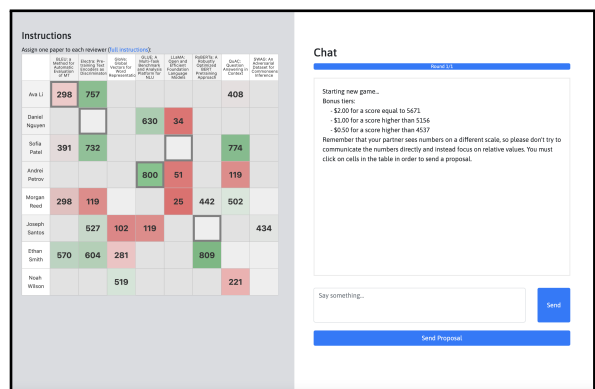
Instructions

Assign one paper to each reviewer (full instructions):

| | BLEU: a Method for Automatic Evaluation of MT | Electra: Pre-training Text Encoders as Discriminators | GloVe: Global Vectors for Word Representation | GLUE: A Multi-Task Benchmark and Analysis Platform for NLU | LLaMA: Open and Efficient Foundation Language Models | RoBERTa: A Robustly Optimized BERT Pretraining Approach | QuAC: Question Answering in Context | SWAG: An Adversarial Dataset for Commonsense Inference |
|---|---|---|---|---|---|---|---|---|
| Ava Li | 298 | 757 | | | | | 408 | |
| Daniel Nguyen | | | | 630 | 34 | | | |
| Sofia Patel | 391 | 732 | | | | | 774 | |
| Andrei Petrov | | | | 800 | 51 | | 119 | |
| Morgan Reed | 298 | 119 | | | 25 | 442 | 502 | |
| Joseph Santos | | 527 | 102 | 119 | | | | 434 |
| Ethan Smith | 570 | 604 | 281 | | | 809 | | |
| Noah Wilson | | | 519 | | | | 221 | |

Chat

Round 1/1

Starting new game...
Bonus tiers:
- $2.00 for a score equal to 5671
- $1.00 for a score higher than 5156
- $0.50 for a score higher than 4537
Remember that your partner sees numbers on a different scale, so please don't try to communicate the numbers directly and instead focus on relative values. You must click on cells in the table in order to send a proposal.

Say something...

Send

Send Proposal